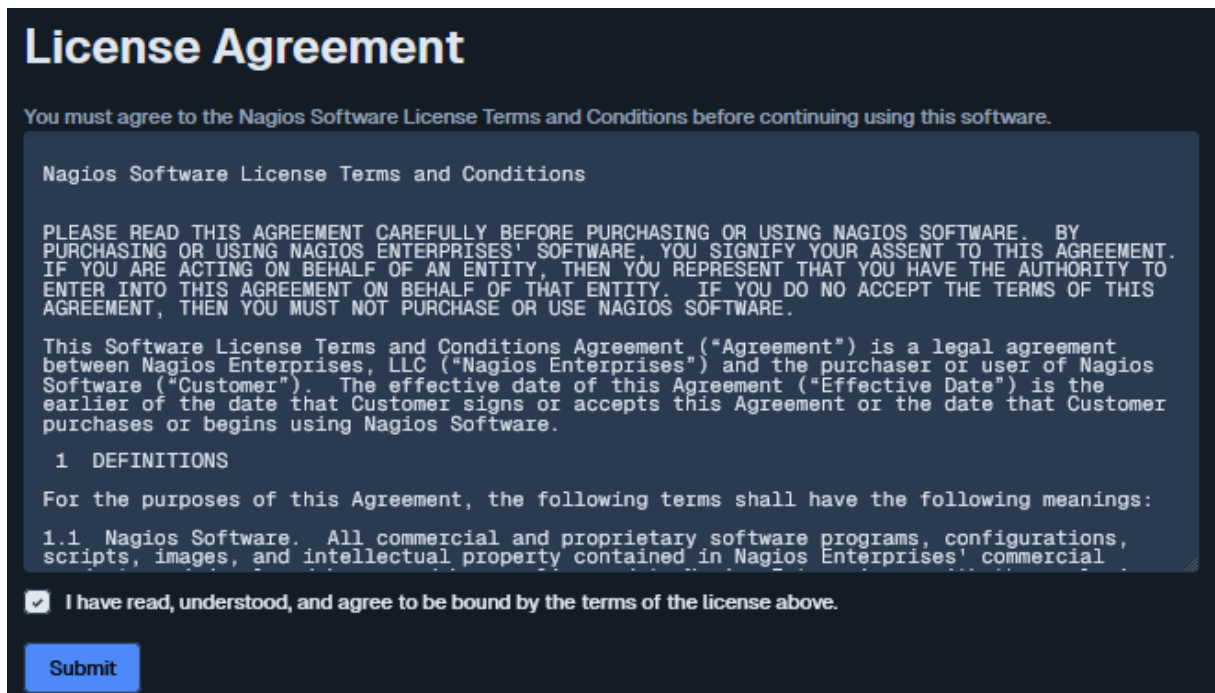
License Agreement

You must agree to the Nagios Software License Terms and Conditions before continuing using this software.

Nagios Software License Terms and Conditions

PLEASE READ THIS AGREEMENT CAREFULLY BEFORE PURCHASING OR USING NAGIOS SOFTWARE. BY PURCHASING OR USING NAGIOS ENTERPRISES' SOFTWARE, YOU SIGNIFY YOUR ASSENT TO THIS AGREEMENT. IF YOU ARE ACTING ON BEHALF OF AN ENTITY, THEN YOU REPRESENT THAT YOU HAVE THE AUTHORITY TO ENTER INTO THIS AGREEMENT ON BEHALF OF THAT ENTITY. IF YOU DO NO ACCEPT THE TERMS OF THIS AGREEMENT, THEN YOU MUST NOT PURCHASE OR USE NAGIOS SOFTWARE.

This Software License Terms and Conditions Agreement ("Agreement") is a legal agreement between Nagios Enterprises, LLC ("Nagios Enterprises") and the purchaser or user of Nagios Software ("Customer"). The effective date of this Agreement ("Effective Date") is the earlier of the date that Customer signs or accepts this Agreement or the date that Customer purchases or begins using Nagios Software.

1 DEFINITIONS

For the purposes of this Agreement, the following terms shall have the following meanings:

1.1 Nagios Software. All commercial and proprietary software programs, configurations, scripts, images, and intellectual property contained in Nagios Enterprises' commercial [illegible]

I have read, understood, and agree to be bound by the terms of the license above.

Submit